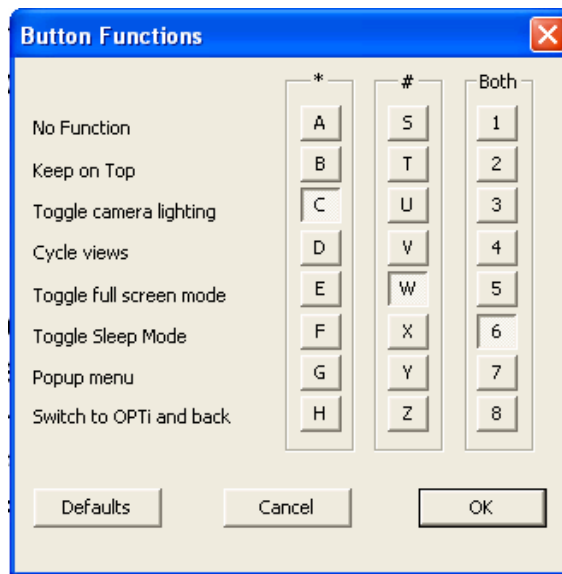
Button Functions

| | * | # | Both |
|---|---|---|---|
| No Function | A | S | 1 |
| Keep on Top | B | T | 2 |
| Toggle camera lighting | C | U | 3 |
| Cycle views | D | V | 4 |
| Toggle full screen mode | E | W | 5 |
| Toggle Sleep Mode | F | X | 6 |
| Popup menu | G | Y | 7 |
| Switch to OPTi and back | H | Z | 8 |

Defaults Cancel OK